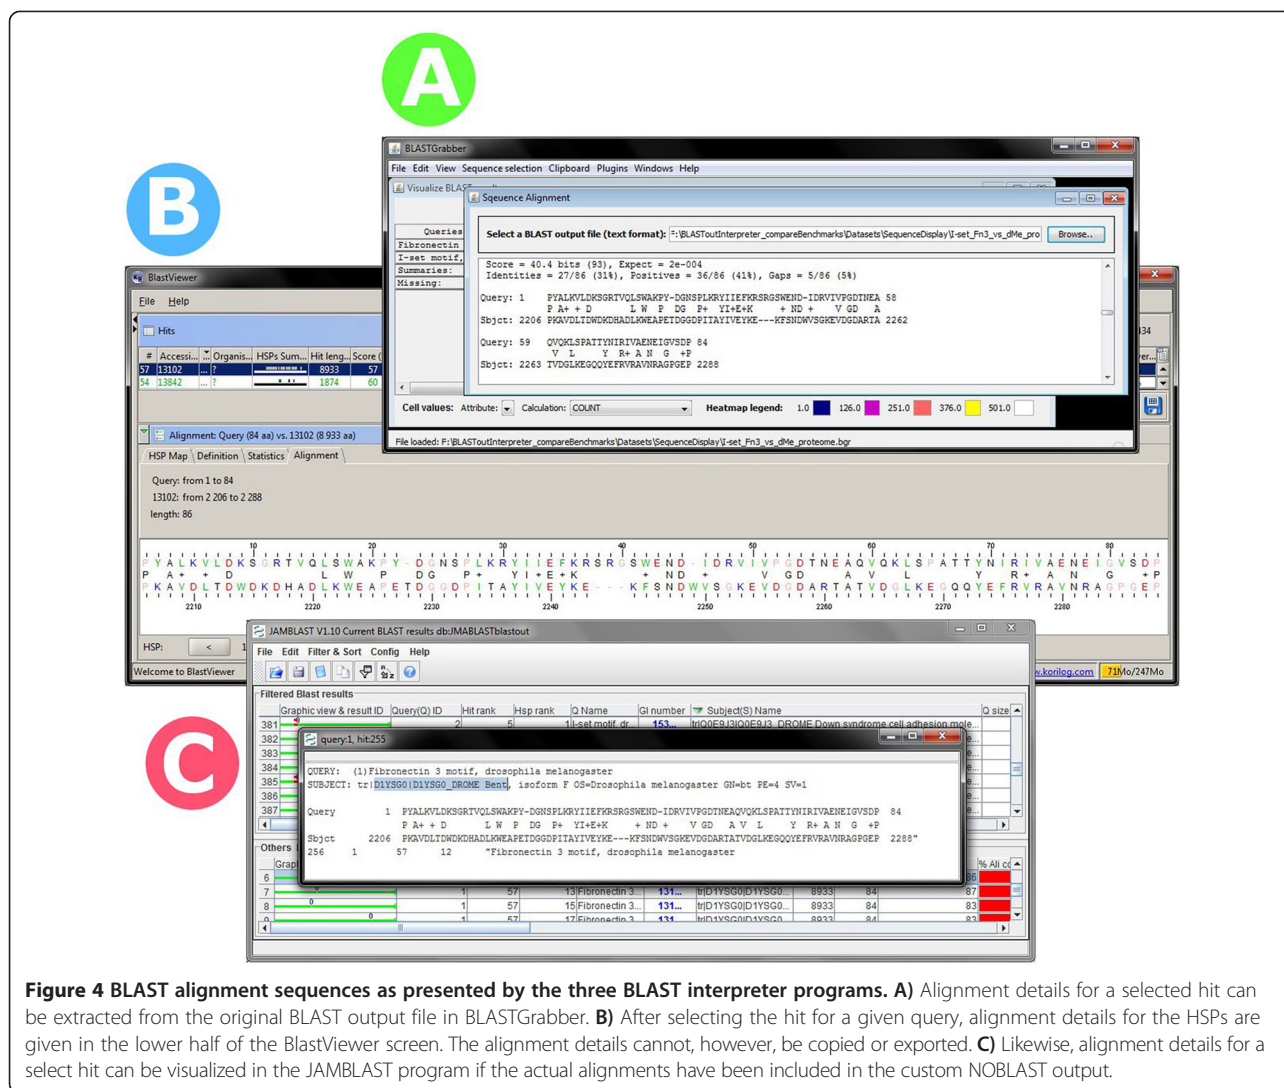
A

B

C

BLASTGrabber
File Edit View Sequence selection Clipboard Plugins Windows Help
Visualize BLAST
Queries
Fibronectin
I-set motif,
Summaries:
Missing:
Sqeuence Alignment
Select a BLAST output file (text format): F:\BLASToutInterpreter_compareBenchmarks\Datasets\SequenceDisplay\I-set_Fn3_vs_dMe_pro Browse...
Score = 40.4 bits (93), Expect = 2e-004
Identities = 27/86 (31%), Positives = 36/86 (41%), Gaps = 5/86 (5%)

Query: 1 PYALKVLDKSGRTVQLSWAKPY-DGNSPLKRYIIEFKRSRGSWEND-IDRVIVPGDTNEA 58
P A+ + D L W P DG P+ YI+E+K + ND + V GD A
Sbjct: 2206 PKAVDLTDWDKDHADLKWEAPETDGGDPITAYIVEYKE---KFSNDWVSGKEVDGDARTA 2262

Query: 59 QVQKLSPATTYNIRIVAENEIGVSDP 84
V L Y R+ A N G +P
Sbjct: 2263 TVDGLKEGQQYEFRVRAVNRAGPGEP 2288

Cell values: Attribute: Calculation: COUNT Heatmap legend: 1.0 126.0 251.0 376.0 501.0
File loaded: F:\BLASToutInterpreter_compareBenchmarks\Datasets\SequenceDisplay\I-set_Fn3_vs_dMe_proteome.bgr

BlastViewer
File Help
Hits
# Accessi... Organis... HSPs Sum... Hit leng... Score
57 13102 ... ? 8933 57
54 13842 ... ? 1874 60
Alignment: Query (84 aa) vs. 13102 (8 933 aa)
HSP Map Definition Statistics Alignment
Query: from 1 to 84
13102: from 2 206 to 2 288
length: 86
10 20 30 40 50 60 70 80
PYALKVLDKSGRTVQLSWAKPY-DGNSPLKRYIIEFKRSRGSWEND-IDRVIVPGDTNEAQVQKLSPATTYNIRIVAENEIGVSDP
P A+ + D L W P DG P+ YI+E+K + ND V GD A V L Y R+ A N G +P
PKAVDLTDWDKDHADLKWEAPETDGGDPITAYIVEYKE---KFSNDWVSGKEVDGDARTATVDGLKEGQQYEFRVRAVNRAGPGEP
2210 2220 2230 2240 2250 2260 2270 2280
HSP:
Welcome to BlastViewer
w.korilog.com 71Mo/247Mo

JAMBLAST V1.10 Current BLAST results db:JMABLASTblastout
File Edit Filter & Sort Config Help
Filtered Blast results
Graphic view & result ID Query(Q) ID Hit rank Hsp rank Q Name GI number Subject(S) Name Q size
381 2 5 1 I-set motif, dr... 153... tr|Q0E9J3|Q0E9J3_DROME Down syndrome cell adhesion mole...
382
383
384
385
386
387
Others
6
7 1 57 13 Fibronectin 3... 131... tr|D1YSG0|D1YSG0... 8933 84 87
8 1 57 15 Fibronectin 3... 131... tr|D1YSG0|D1YSG0... 8933 84 83
9 1 57 17 Fibronectin 3... 131... tr|D1YSG0|D1YSG0... 8933 84 83
% Ali c

query:1, hit:255
QUERY: (1)Fibronectin 3 motif, drosophila melanogaster
SUBJECT: tr|D1YSG0|D1YSG0_DROME Bent, isoform F OS=Drosophila melanogaster GN=bt PE=4 SV=1

Query 1 PYALKVLDKSGRTVQLSWAKPY-DGNSPLKRYIIEFKRSRGSWEND-IDRVIVPGDTNEAQVQKLSPATTYNIRIVAENEIGVSDP 84
P A+ + D L W P DG P+ YI+E+K + ND + V GD A V L Y R+ A N G +P
Sbjct 2206 PKAVDLTDWDKDHADLKWEAPETDGGDPITAYIVEYKE---KFSNDWVSGKEVDGDARTATVDGLKEGQQYEFRVRAVNRAGPGEP 2288"
256 1 57 12 "Fibronectin 3 motif, drosophila melanogaster

**Figure 4 BLAST alignment sequences as presented by the three BLAST interpreter programs. A)** Alignment details for a selected hit can be extracted from the original BLAST output file in BLASTGrabber. **B)** After selecting the hit for a given query, alignment details for the HSPs are given in the lower half of the BlastViewer screen. The alignment details cannot, however, be copied or exported. **C)** Likewise, alignment details for a select hit can be visualized in the JAMBLAST program if the actual alignments have been included in the custom NOBLAST output.